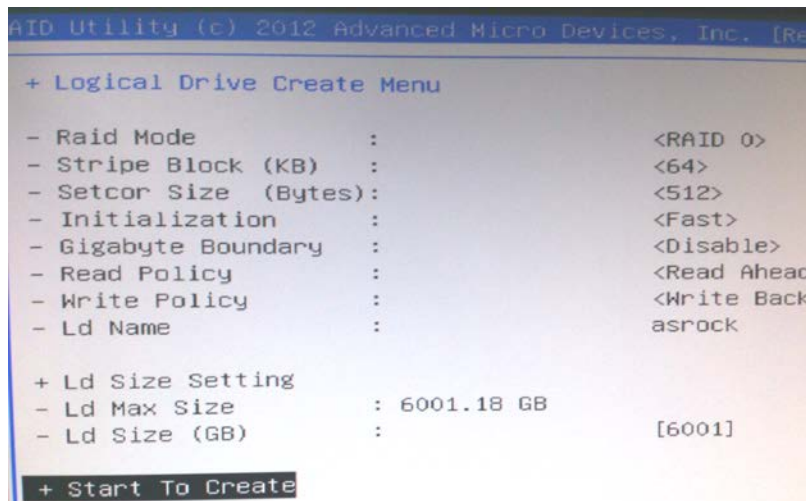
AID Utility (c) 2012 Advanced Micro Devices, Inc. [Re

+ Logical Drive Create Menu

- Raid Mode : <RAID 0>
- Stripe Block (KB) : <64>
- Setcor Size (Bytes): <512>
- Initialization : <Fast>
- Gigabyte Boundary : <Disable>
- Read Policy : <Read Ahead
- Write Policy : <Write Back
- Ld Name : asrock

+ Ld Size Setting
- Ld Max Size : 6001.18 GB
- Ld Size (GB) : [6001]

+ Start To Create